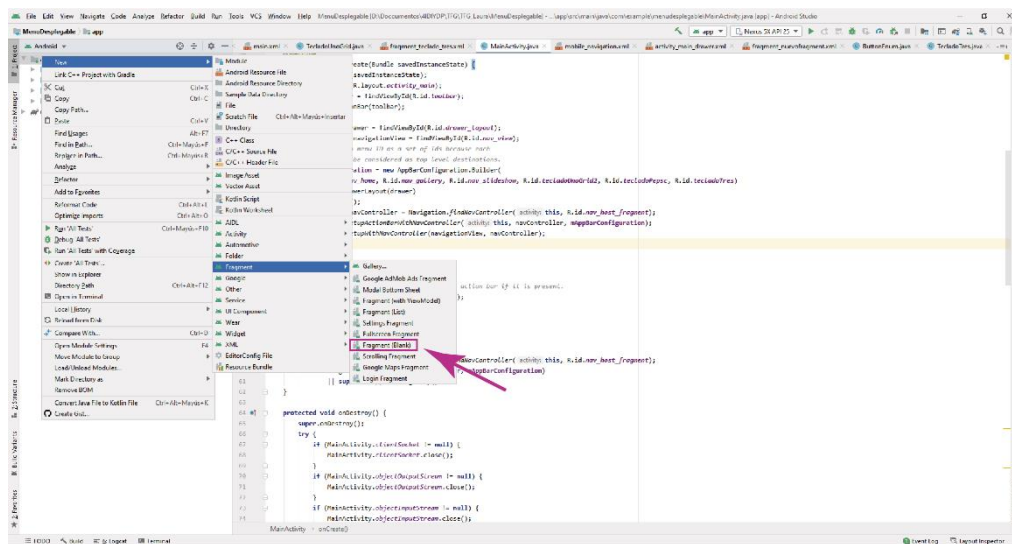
File Edit View Navigate Code Analyze Refactor Build Run Tools VCS Window Help MenuDesplegable [D:\Documentos\4IDBYOP\TFG\TFG_Laura\MenuDesplegable] - ...\app\src\main\java\com\example\menudesplegable\MainActivity.java [app] - Android Studio

MenuDesplegable app

Android

main.xml TecladoUnoGrid.java fragment_teclado_tres.xml MainActivity.java mobile_navigation.xml activity_main_drawer.xml fragment_nuevofragment.xml ButtonForum.java TecladoTres.java

New
Link C++ Project with Gradle
Cut Ctrl+X
Copy Ctrl+C
Copy Path...
Paste Ctrl+V
Find Usages Alt+F7
Find in Path... Ctrl+Mayús+F
Replace in Path... Ctrl+Mayús+R
Analyze
Refactor
Add to Favorites
Reformat Code Ctrl+Alt+L
Optimize Imports Ctrl+Alt+O
Run 'All Tests' Ctrl+Mayús+F10
Debug 'All Tests'
Run 'All Tests' with Coverage
Create 'All Tests'...
Show in Explorer
Directory Path Ctrl+Alt+F12
Open in Terminal
Local History
Reload from Disk
Compare With... Ctrl+D
Open Module Settings F4
Move Module to Group
Load/Unload Modules...
Mark Directory as
Remove BOM
Convert Java File to Kotlin File Ctrl+Alt+Mayús+K
Create Gist...

Module
Android Resource File
Android Resource Directory
Sample Data Directory
File
Scratch File Ctrl+Alt+Mayús+Insertar
Directory
C++ Class
C/C++ Source File
C/C++ Header File
Image Asset
Vector Asset
Kotlin Script
Kotlin Worksheet
AIDL
Activity
Automotive
Folder
Fragment
Google
Other
Service
UI Component
Wear
Widget
XML
EditorConfig File
Resource Bundle

Gallery...
Google AdMob Ads Fragment
Modal Bottom Sheet
Fragment (with ViewModel)
Fragment (List)
Settings Fragment
Fullscreen Fragment
Fragment (Blank)
Scrolling Fragment
Google Maps Fragment
Login Fragment

reate(Bundle savedInstanceState) {
savedInstanceState);
R.layout.activity_main);
r = findViewById(R.id.toolbar);
Bar(toolbar);
awer = findViewById(R.id.drawer_layout);
navigationView = findViewById(R.id.nav_view);
menu ID as a set of ids because each
be considered as top level destinations.
ation = new AppBarConfiguration.Builder(
v_home, R.id.nav_gallery, R.id.nav_slideshow, R.id.tecladoUnoGrid2, R.id.tecladoPepsc, R.id.tecladoTres)
werLayout(drawer)
);
vController = Navigation.findNavController( activity: this, R.id.nav_host_fragment);
tupActionBarWithNavController( activity: this, navController, mAppBarConfiguration);
tupWithNavController(navigationView, navController);
action bar if it is present.
);
NavController( activity: this, R.id.nav_host_fragment);
AppBarConfiguration)
|| sup
}
protected void onDestroy() {
super.onDestroy();
try {
if (MainActivity.clientSocket != null) {
MainActivity.clientSocket.close();
}
if (MainActivity.objectOutputStream != null) {
MainActivity.objectOutputStream.close();
}
if (MainActivity.objectInputStream != null) {
MainActivity.objectInputStream.close();

MainActivity > onCreate()

TODO Build Logcat Terminal Event Log Layout Inspector